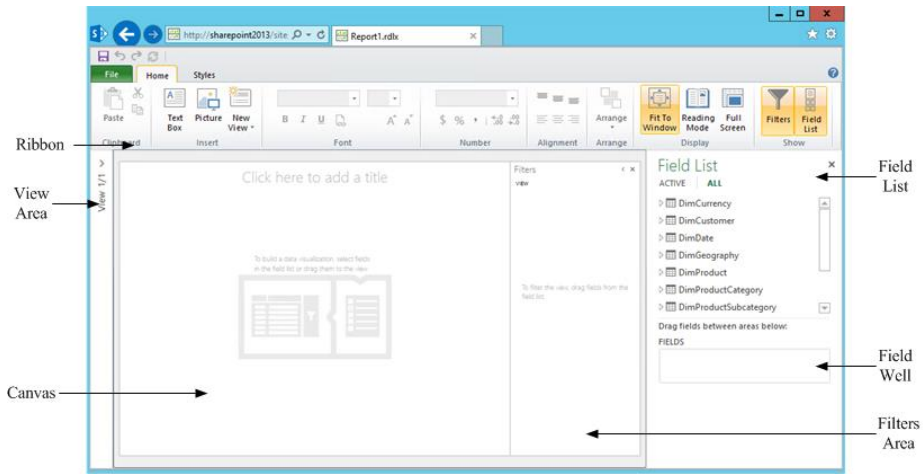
http://sharepoint2013/site
Report1.rdlx

File
Home
Styles

Paste
Clipboard
Text Box
Picture
New View
Insert
Font
Number
Alignment
Arrange
Arrange
Fit To Window
Reading Mode
Full Screen
Display
Filters
Field List
Show

Ribbon

View Area

View 1/1

Click here to add a title

To build a data visualization, select fields in the field list or drag them to the view.

Filters
VIEW

To filter the view, drag fields from the field list.

Field List
ACTIVE | ALL
DimCurrency
DimCustomer
DimDate
DimGeography
DimProduct
DimProductCategory
DimProductSubcategory
Drag fields between areas below:
FIELDS

Field List

Field Well

Canvas

Filters Area